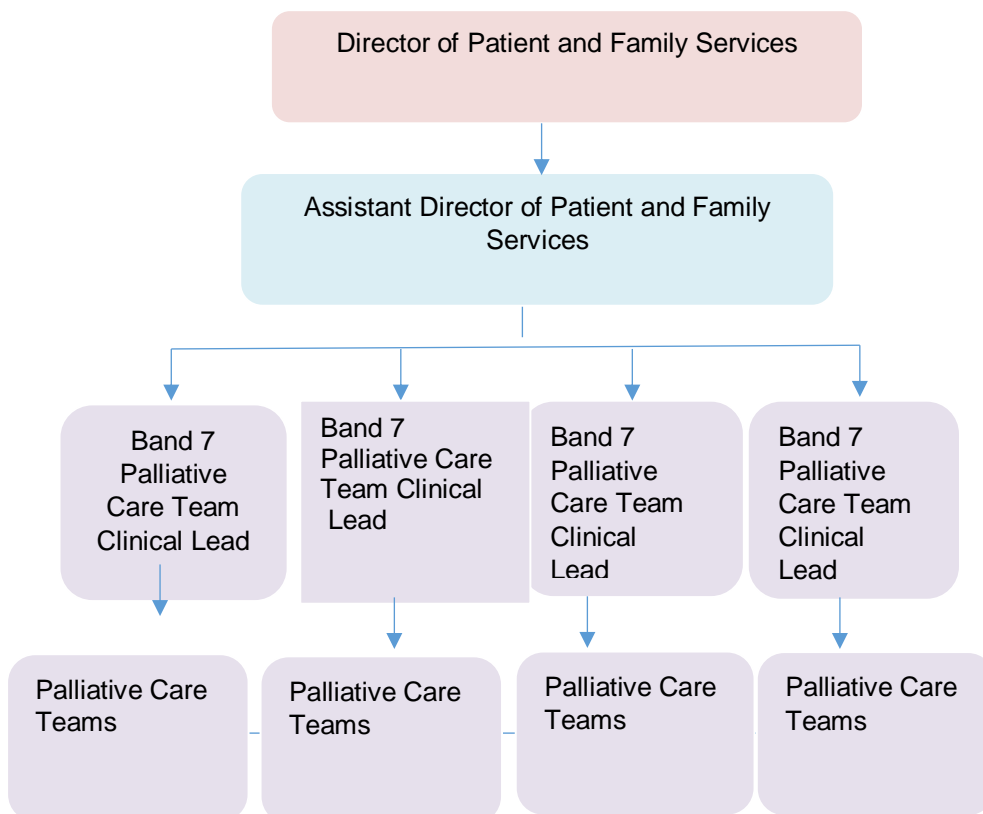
Director of Patient and Family Services

Assistant Director of Patient and Family Services

Band 7 Palliative Care Team Clinical Lead

Band 7 Palliative Care Team Clinical Lead

Band 7 Palliative Care Team Clinical Lead

Band 7 Palliative Care Team Clinical Lead

Palliative Care Teams

Palliative Care Teams

Palliative Care Teams

Palliative Care Teams